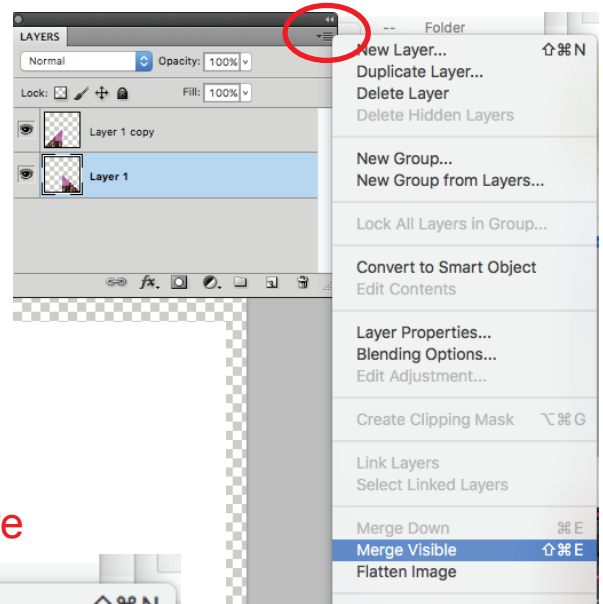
LAYERS

Normal

Opacity: 100%

Lock:

Fill: 100%

Layer 1 copy

Layer 1

fx.

-- Folder

New Layer... ⇧⌘N
Duplicate Layer...
Delete Layer
Delete Hidden Layers

New Group...
New Group from Layers...

Lock All Layers in Group...

Convert to Smart Object
Edit Contents

Layer Properties...
Blending Options...
Edit Adjustment...

Create Clipping Mask ⌥⌘G

Link Layers
Select Linked Layers

Merge Down ⌘E
Merge Visible ⇧⌘E
Flatten Image

e

⇧⌘N